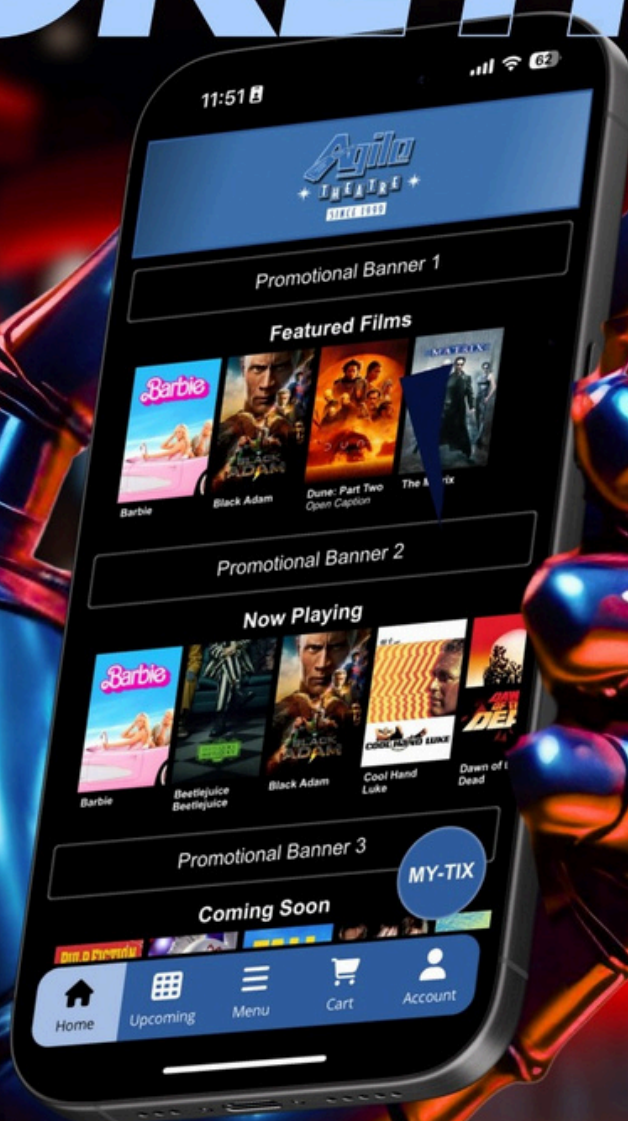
11:51

62

Agilo
THEATRE
SINCE 1990

Promotional Banner 1

Featured Films

Barbie
Barbie

BLACK ADAM
Black Adam

Dune: Part Two
Open Caption

MATRIX
The M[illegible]ix

Promotional Banner 2

Now Playing

Barbie
Barbie

Beetlejuice Beetlejuice

BLACK ADAM
Black Adam

COOL HAND LUKE
Cool Hand Luke

Dawn of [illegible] Dead

Promotional Banner 3

MY-TIX

Coming Soon

Home
Upcoming
Menu
Cart
Account